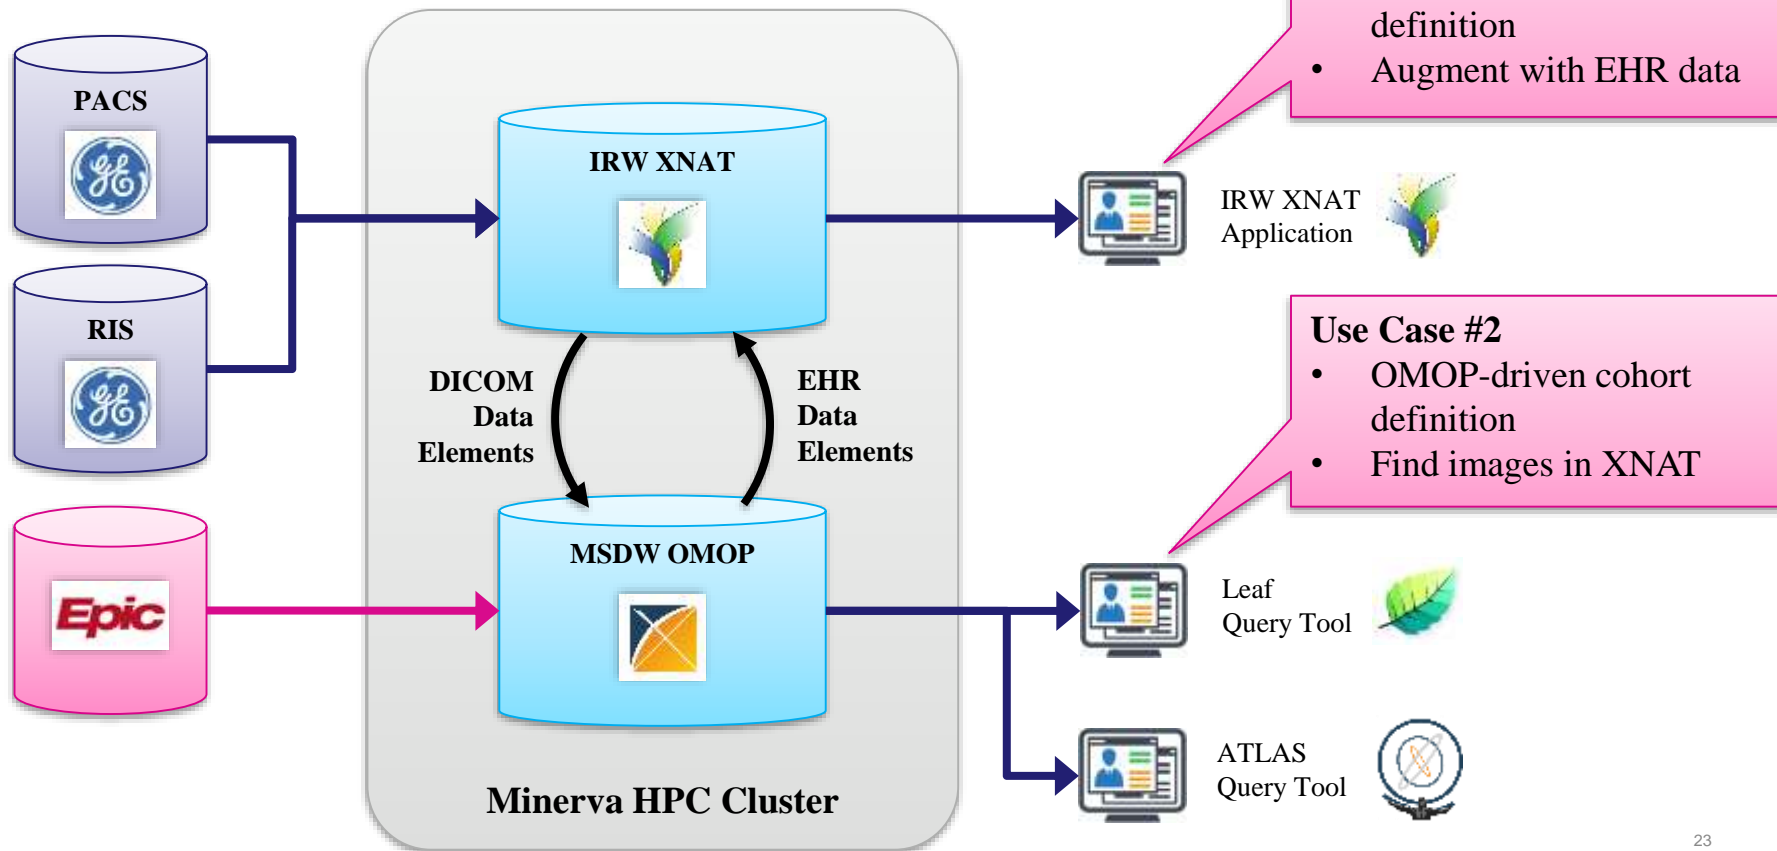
PACS

RIS

Epic

IRW XNAT

DICOM Data Elements

EHR Data Elements

MSDW OMOP

Minerva HPC Cluster

definition
• Augment with EHR data

IRW XNAT Application

Use Case #2
• OMOP-driven cohort definition
• Find images in XNAT

Leaf Query Tool

ATLAS Query Tool

23